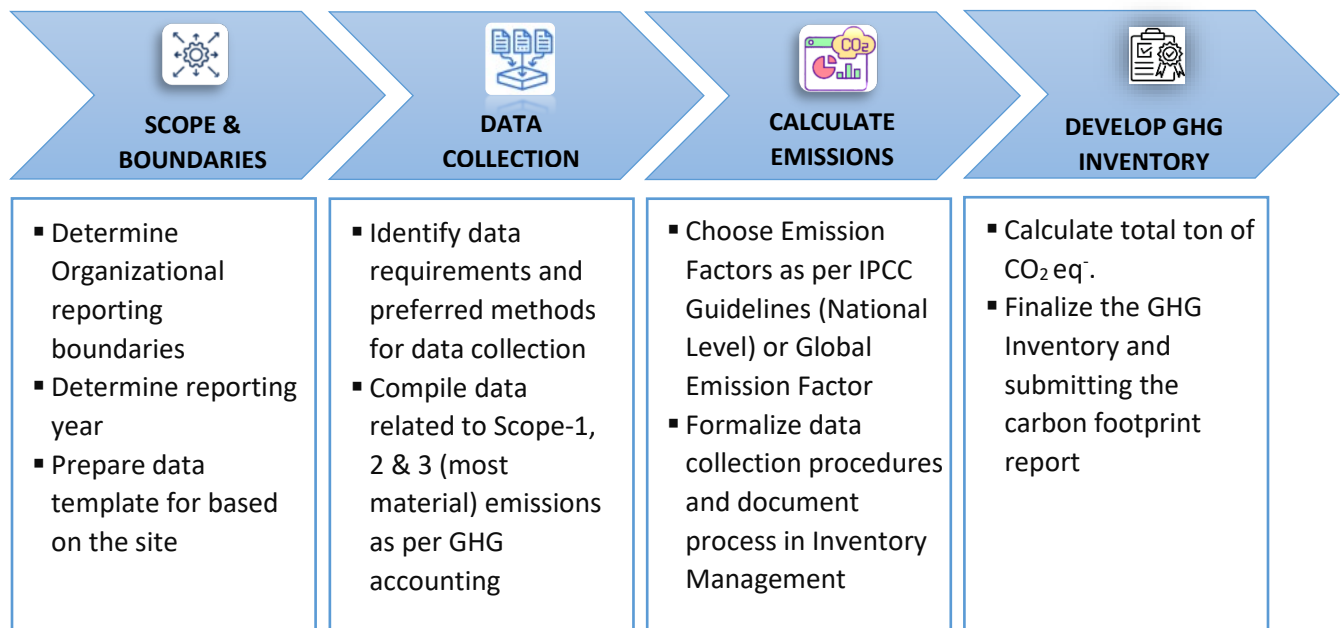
SCOPE & BOUNDARIES

DATA COLLECTION

$CO_2$

CALCULATE EMISSIONS

DEVELOP GHG INVENTORY

▪ Determine Organizational reporting boundaries
▪ Determine reporting year
▪ Prepare data template for based on the site

▪ Identify data requirements and preferred methods for data collection
▪ Compile data related to Scope-1, 2 & 3 (most material) emissions as per GHG accounting

▪ Choose Emission Factors as per IPCC Guidelines (National Level) or Global Emission Factor
▪ Formalize data collection procedures and document process in Inventory Management

▪ Calculate total ton of $CO_2$ eq$^-$.
▪ Finalize the GHG Inventory and submitting the carbon footprint report